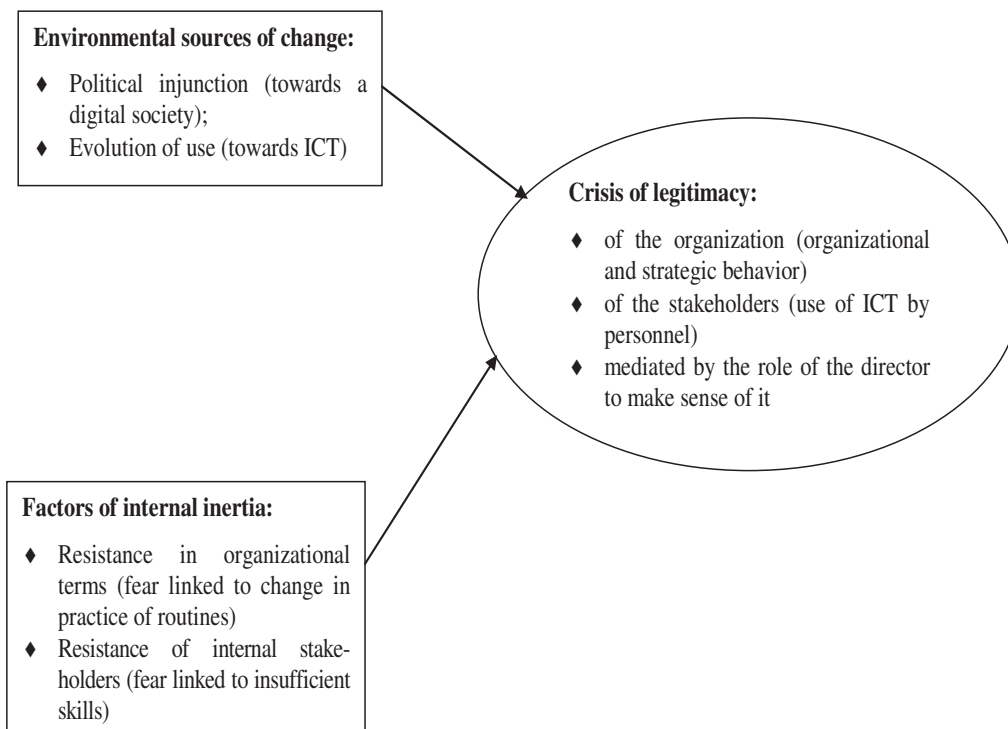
**Environmental sources of change:**

♦ Political injunction (towards a digital society);
♦ Evolution of use (towards ICT)

**Crisis of legitimacy:**

♦ of the organization (organizational and strategic behavior)
♦ of the stakeholders (use of ICT by personnel)
♦ mediated by the role of the director to make sense of it

**Factors of internal inertia:**

♦ Resistance in organizational terms (fear linked to change in practice of routines)
♦ Resistance of internal stakeholders (fear linked to insufficient skills)